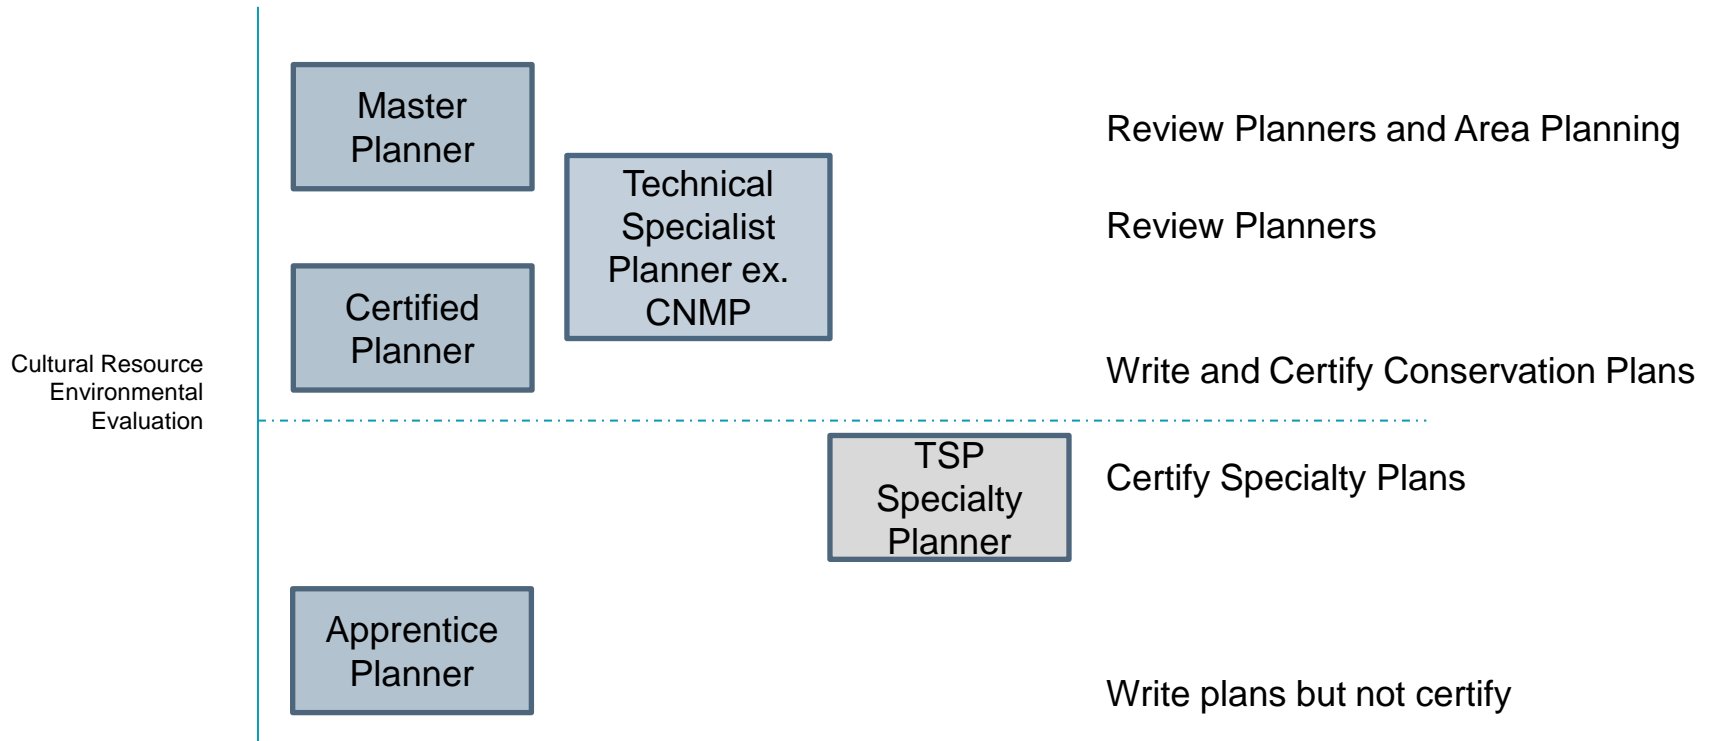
Cultural Resource
Environmental
Evaluation

Master Planner

Technical Specialist Planner ex. CNMP

Review Planners and Area Planning

Review Planners

Certified Planner

Write and Certify Conservation Plans

TSP Specialty Planner

Certify Specialty Plans

Apprentice Planner

Write plans but not certify